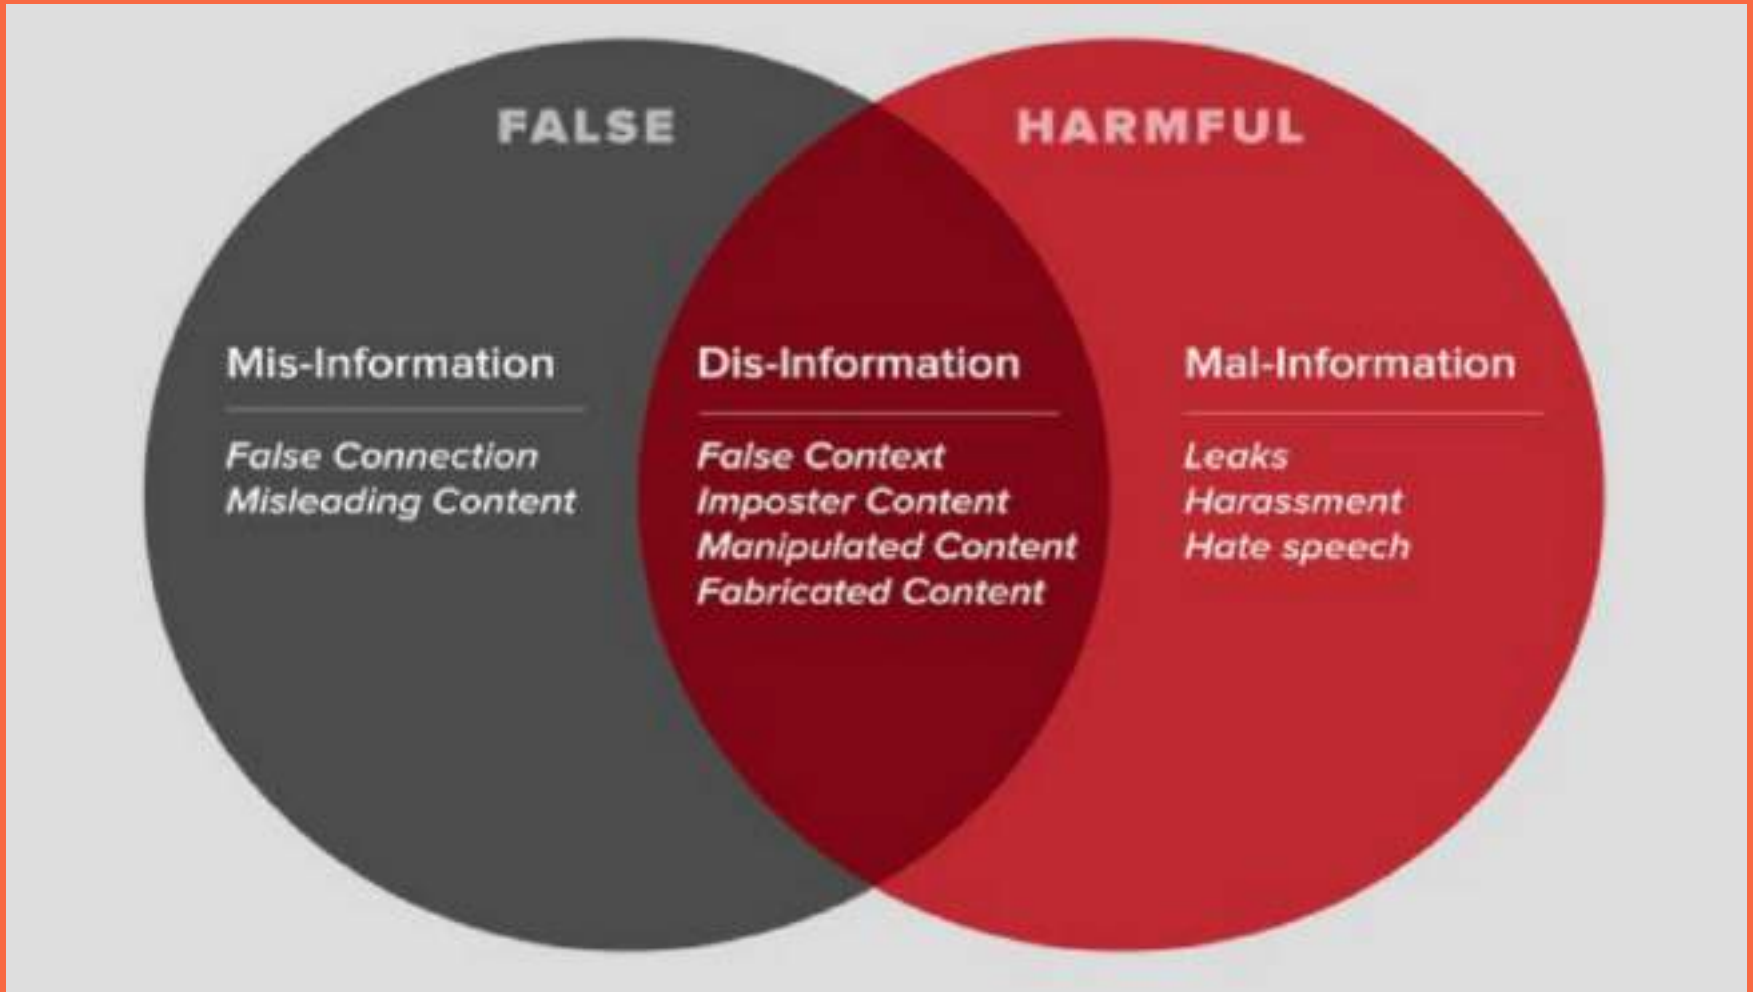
FALSE

HARMFUL

Mis-Information

False Connection
Misleading Content

Dis-Information

False Context
Imposter Content
Manipulated Content
Fabricated Content

Mal-Information

Leaks
Harassment
Hate speech